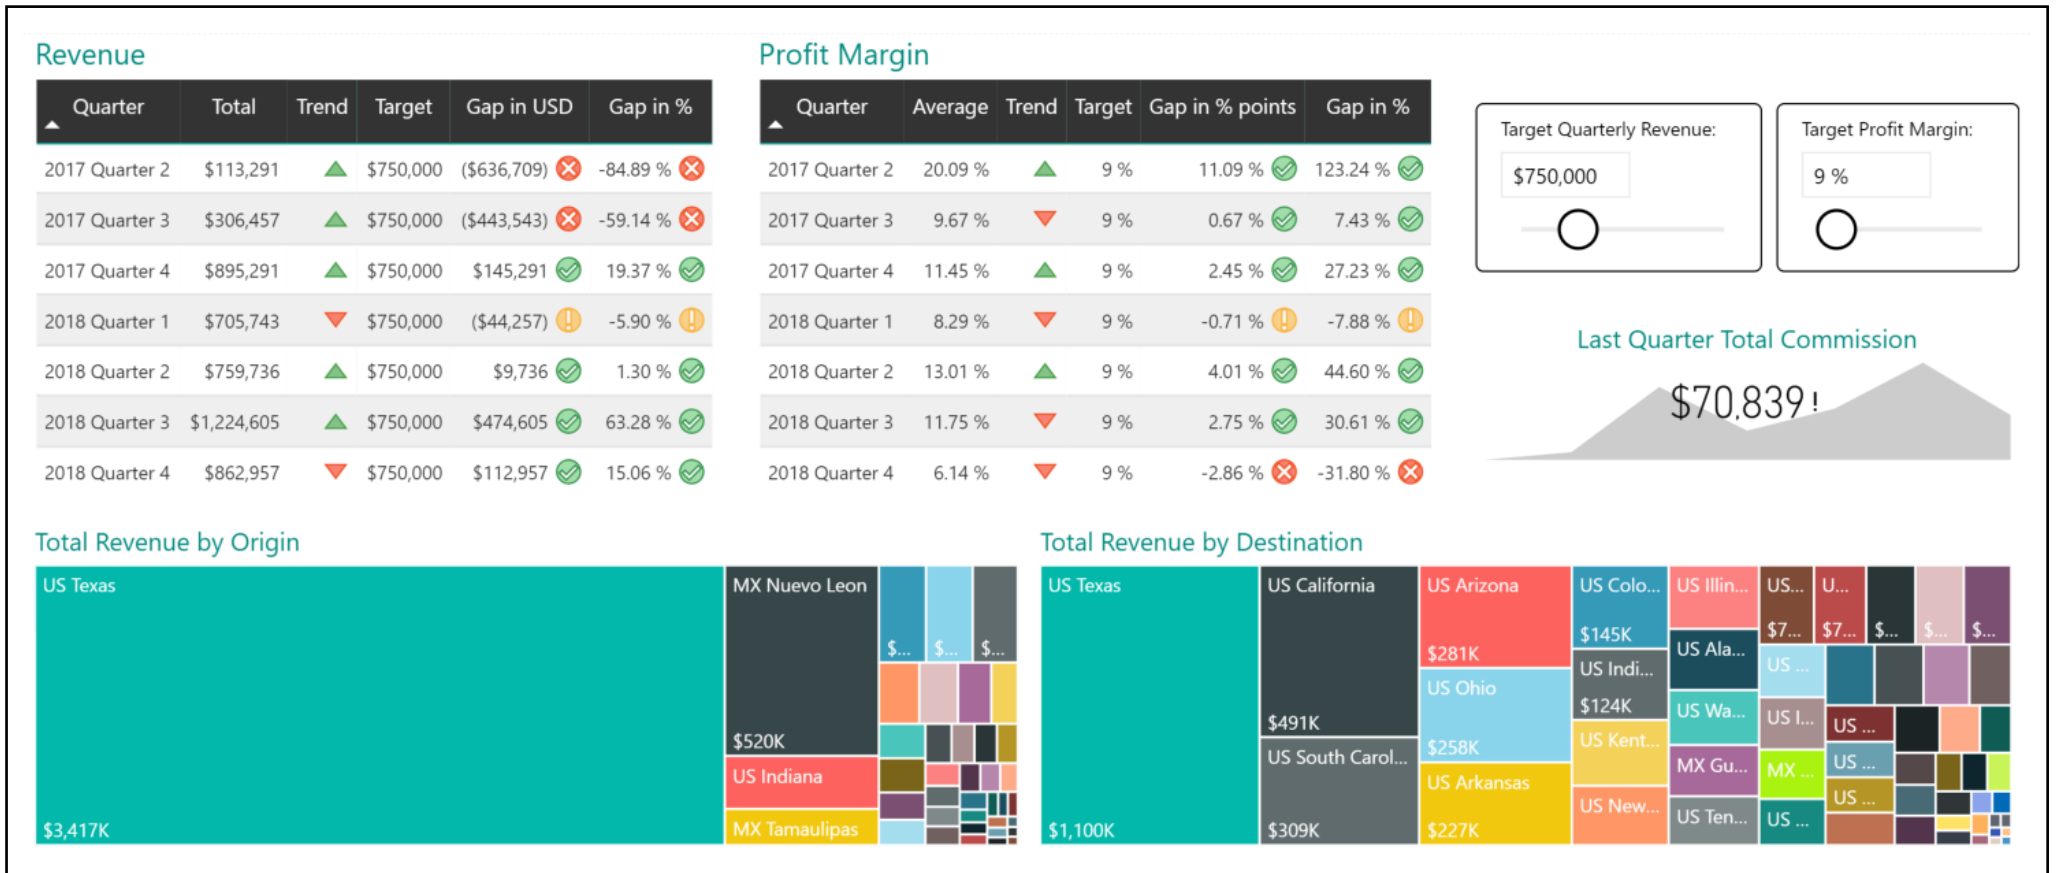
Revenue

| Quarter | Total | Trend | Target | Gap in USD | Gap in % |
|---|---|---|---|---|---|
| 2017 Quarter 2 | $113,291 | | $750,000 | ($636,709) | -84.89 % |
| 2017 Quarter 3 | $306,457 | | $750,000 | ($443,543) | -59.14 % |
| 2017 Quarter 4 | $895,291 | | $750,000 | $145,291 | 19.37 % |
| 2018 Quarter 1 | $705,743 | | $750,000 | ($44,257) | -5.90 % |
| 2018 Quarter 2 | $759,736 | | $750,000 | $9,736 | 1.30 % |
| 2018 Quarter 3 | $1,224,605 | | $750,000 | $474,605 | 63.28 % |
| 2018 Quarter 4 | $862,957 | | $750,000 | $112,957 | 15.06 % |

Profit Margin

| Quarter | Average | Trend | Target | Gap in % points | Gap in % |
|---|---|---|---|---|---|
| 2017 Quarter 2 | 20.09 % | | 9 % | 11.09 % | 123.24 % |
| 2017 Quarter 3 | 9.67 % | | 9 % | 0.67 % | 7.43 % |
| 2017 Quarter 4 | 11.45 % | | 9 % | 2.45 % | 27.23 % |
| 2018 Quarter 1 | 8.29 % | | 9 % | -0.71 % | -7.88 % |
| 2018 Quarter 2 | 13.01 % | | 9 % | 4.01 % | 44.60 % |
| 2018 Quarter 3 | 11.75 % | | 9 % | 2.75 % | 30.61 % |
| 2018 Quarter 4 | 6.14 % | | 9 % | -2.86 % | -31.80 % |

Target Quarterly Revenue:
$750,000

Target Profit Margin:
9 %

Last Quarter Total Commission
$70,839

Total Revenue by Origin
US Texas
$3,417K
MX Nuevo Leon
$520K
$...
$...
$...
US Indiana
MX Tamaulipas

Total Revenue by Destination
US Texas
$1,100K
US California
$491K
US South Carol...
$309K
US Arizona
$281K
US Ohio
$258K
US Arkansas
$227K
US Colo...
$145K
US Indi...
$124K
US Kent...
US New...
US Illin...
US Ala...
US Wa...
MX Gu...
US Ten...
US...
$7...
U...
$7...
$...
$...
$...
US ...
US I...
MX ...
US ...
US ...
US ...
US ...
US ...